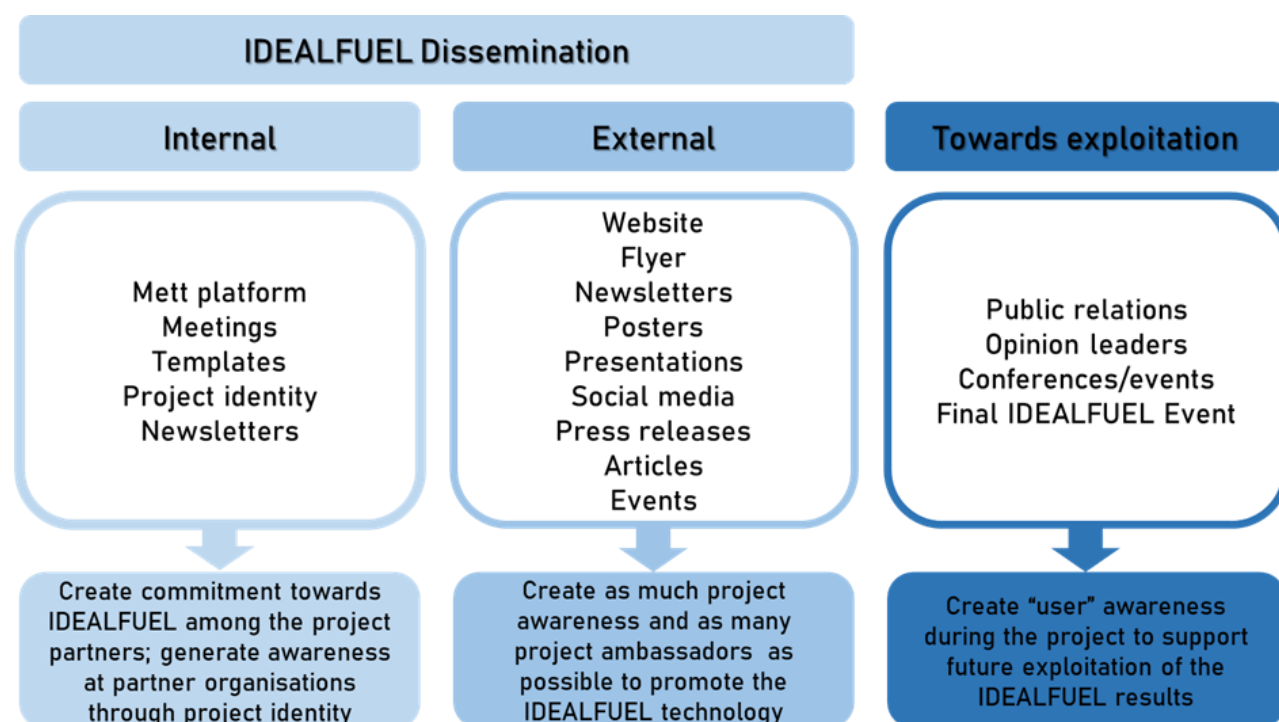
IDEALFUEL Dissemination

Internal

External

Towards exploitation

Mett platform
Meetings
Templates
Project identity
Newsletters

Website
Flyer
Newsletters
Posters
Presentations
Social media
Press releases
Articles
Events

Public relations
Opinion leaders
Conferences/events
Final IDEALFUEL Event

Create commitment towards IDEALFUEL among the project partners; generate awareness at partner organisations through project identity

Create as much project awareness and as many project ambassadors as possible to promote the IDEALFUEL technology

Create "user" awareness during the project to support future exploitation of the IDEALFUEL results